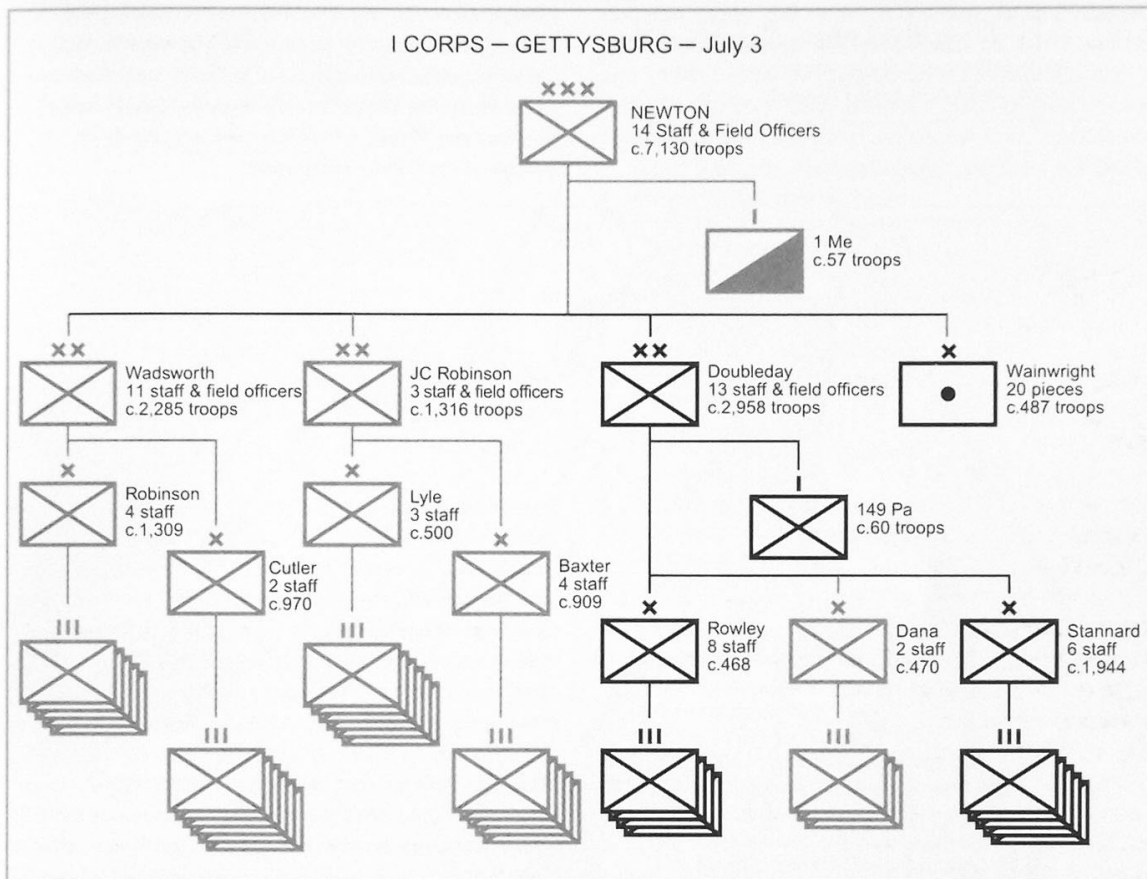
I CORPS — GETTYSBURG — July 3

XXX
NEWTON
14 Staff & Field Officers
c.7,130 troops

I
1 Me
c.57 troops

XX
Wadsworth
11 staff & field officers
c.2,285 troops

XX
JC Robinson
3 staff & field officers
c.1,316 troops

XX
Doubleday
13 staff & field officers
c.2,958 troops

X
Wainwright
20 pieces
c.487 troops

X
Robinson
4 staff
c.1,309

X
Cutler
2 staff
c.970

X
Lyle
3 staff
c.500

X
Baxter
4 staff
c.909

I
149 Pa
c.60 troops

X
Rowley
8 staff
c.468

X
Dana
2 staff
c.470

X
Stannard
6 staff
c.1,944

III

III

III

III

III

III

III